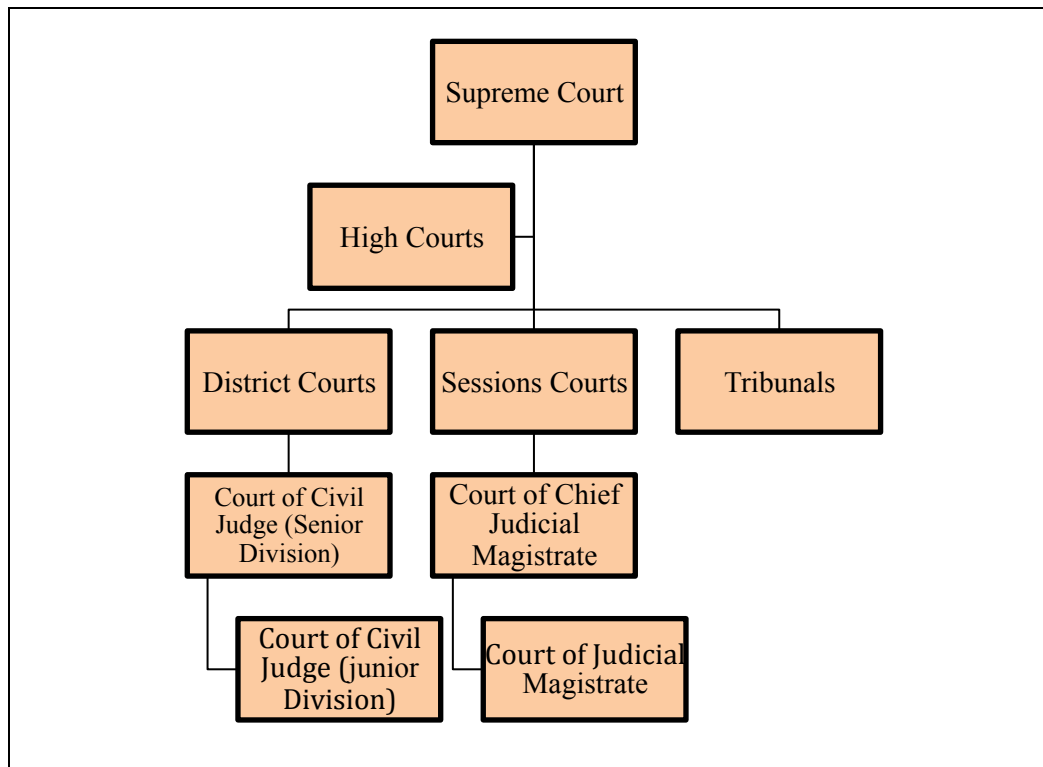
Supreme Court

High Courts

District Courts

Sessions Courts

Tribunals

Court of Civil Judge (Senior Division)

Court of Chief Judicial Magistrate

Court of Civil Judge (junior Division)

Court of Judicial Magistrate